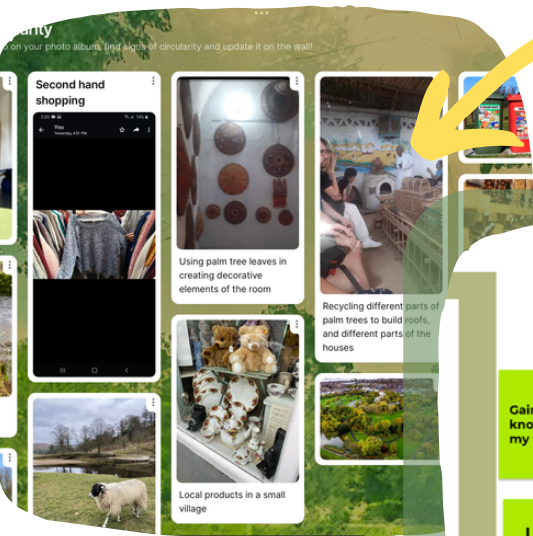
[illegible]larity

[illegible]o on your photo albums, find signs of circularity and update it on the wall!

Second hand shopping

You
Yesterday

Using palm tree leaves in creating decorative elements of the room

Recycling different parts of palm trees to build roofs, and different parts of the houses

Local products in a small village

Gai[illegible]
kno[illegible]
my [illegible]